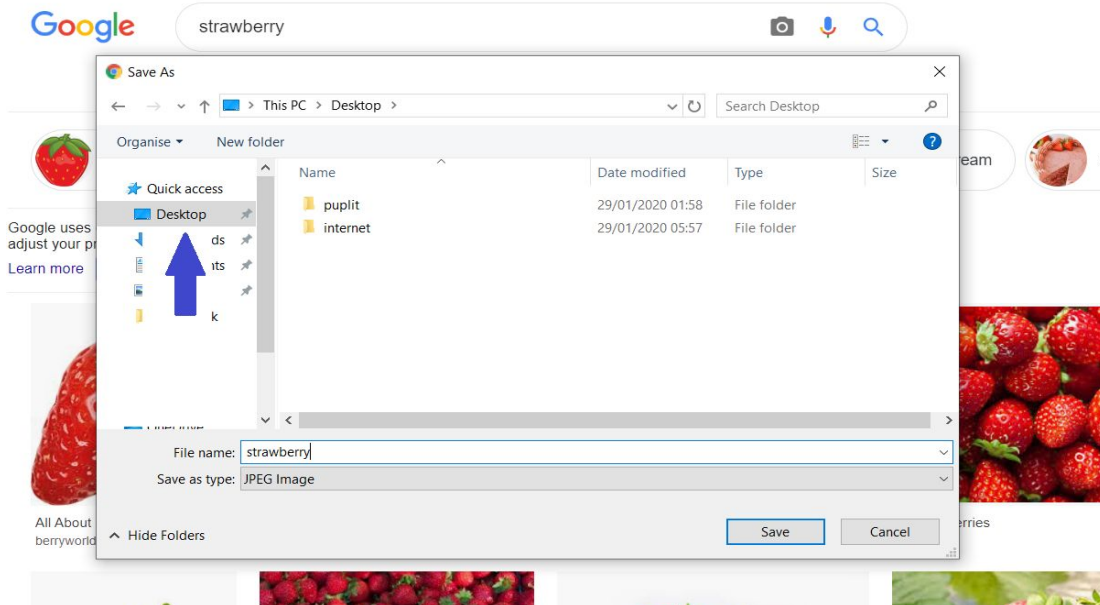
Google
strawberry

Save As
This PC > Desktop >
Search Desktop
Organise ▾ New folder
Quick access
Desktop
ds
nts
k
Name
Date modified
Type
Size
puplit 29/01/2020 01:58 File folder
internet 29/01/2020 05:57 File folder
File name: strawberry
Save as type: JPEG Image
Hide Folders
Save
Cancel

eam
Google uses
adjust your pr
Learn more
All About
berryworld
rries